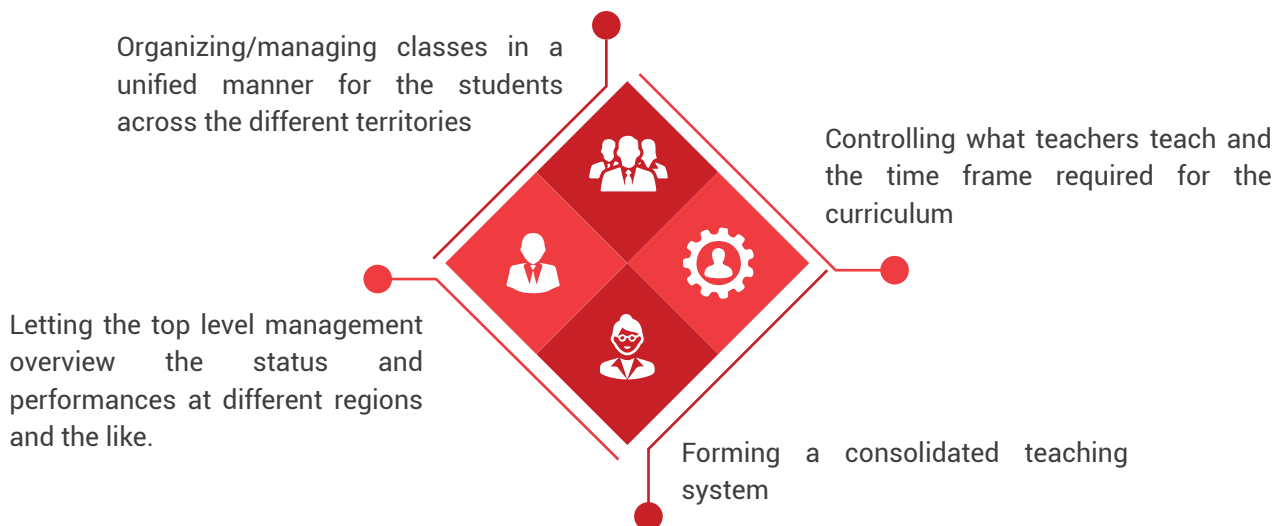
Organizing/managing classes in a unified manner for the students across the different territories

Controlling what teachers teach and the time frame required for the curriculum

Letting the top level management overview the status and performances at different regions and the like.

Forming a consolidated teaching system